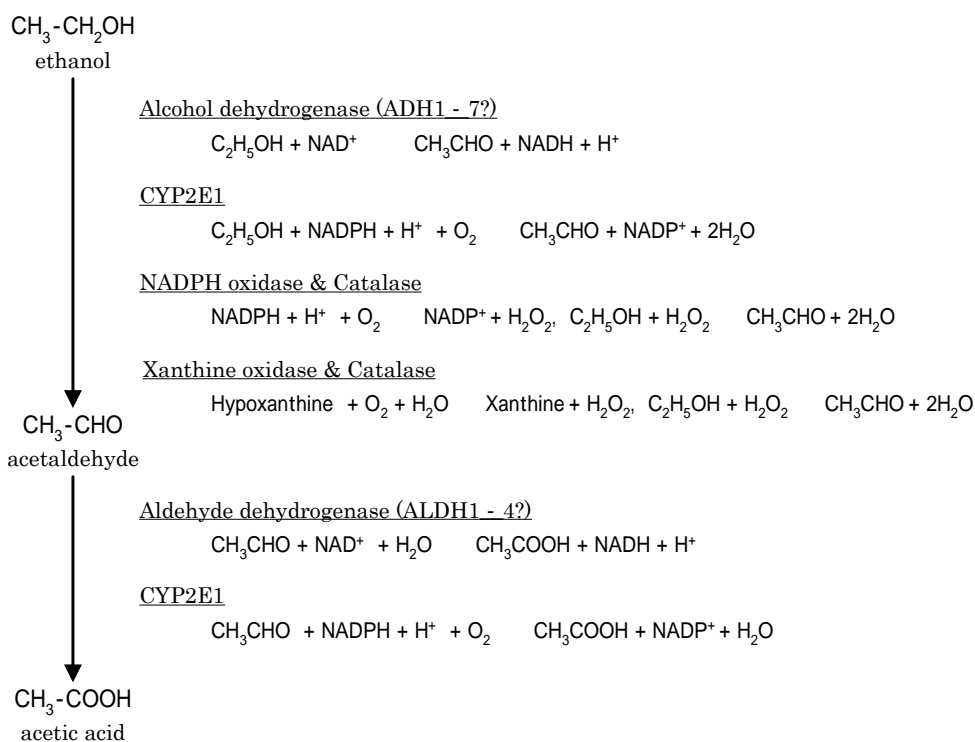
$CH_3$-$CH_2OH$
ethanol

Alcohol dehydrogenase (ADH1 - 7?)
$C_2H_5OH + NAD^+$ $CH_3CHO + NADH + H^+$

CYP2E1
$C_2H_5OH + NADPH + H^+ + O_2$ $CH_3CHO + NADP^+ + 2H_2O$

NADPH oxidase & Catalase
$NADPH + H^+ + O_2$ $NADP^+ + H_2O_2$, $C_2H_5OH + H_2O_2$ $CH_3CHO + 2H_2O$

Xanthine oxidase & Catalase
Hypoxanthine $+ O_2 + H_2O$ Xanthine $+ H_2O_2$, $C_2H_5OH + H_2O_2$ $CH_3CHO + 2H_2O$

$CH_3$-CHO
acetaldehyde

Aldehyde dehydrogenase (ALDH1 - 4?)
$CH_3CHO + NAD^+ + H_2O$ $CH_3COOH + NADH + H^+$

CYP2E1
$CH_3CHO + NADPH + H^+ + O_2$ $CH_3COOH + NADP^+ + H_2O$

$CH_3$-COOH
acetic acid